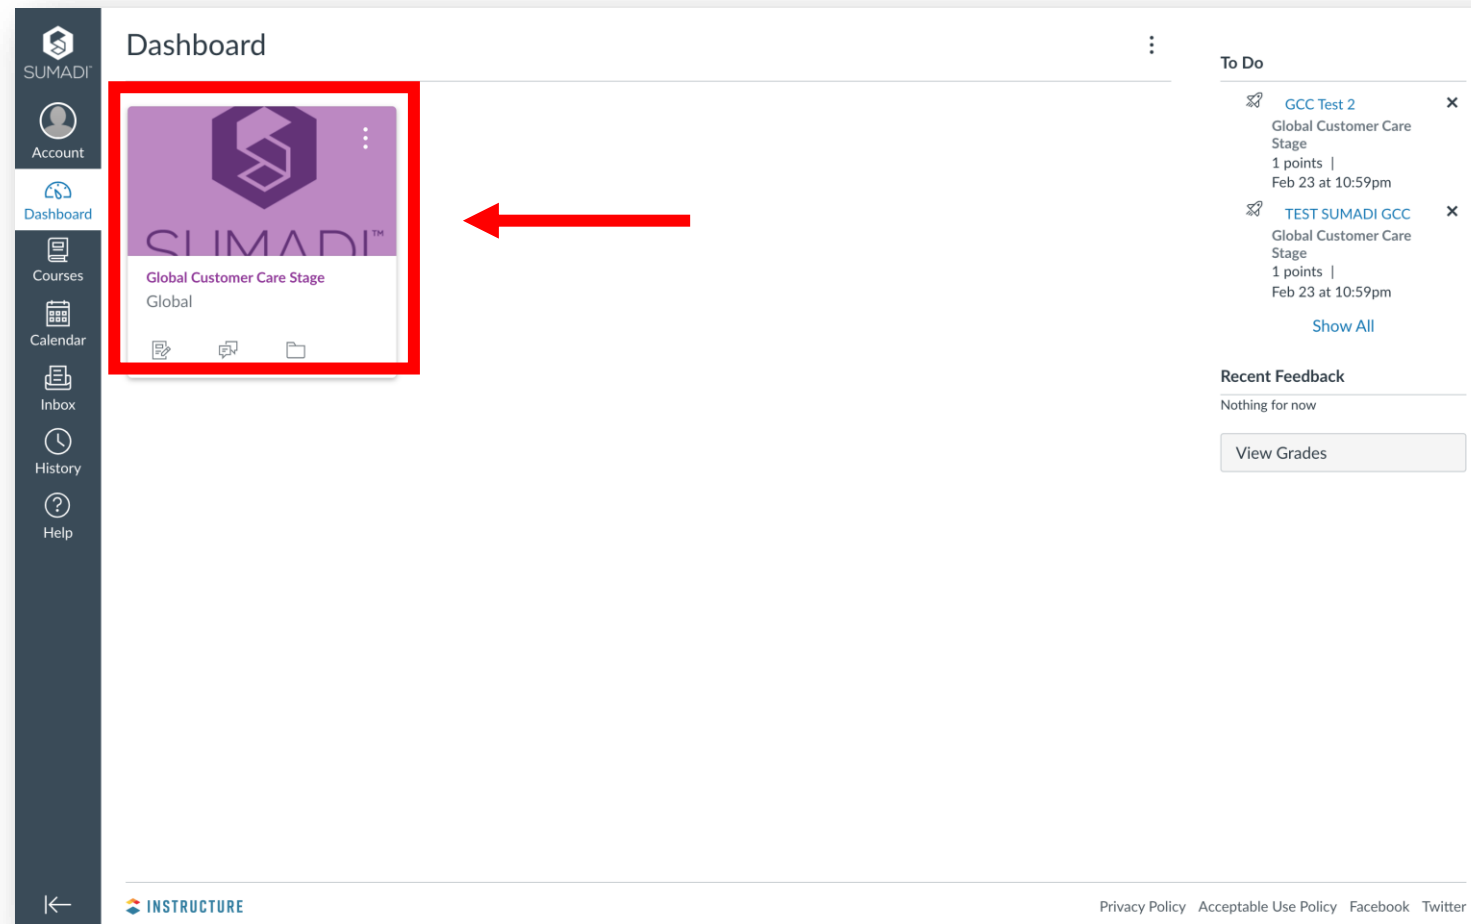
SUMADI

Account

Dashboard

Courses

Calendar

Inbox

History

Help

Dashboard

SUMADI™

Global Customer Care Stage

Global

To Do

GCC Test 2
Global Customer Care Stage
1 points |
Feb 23 at 10:59pm

TEST SUMADI GCC
Global Customer Care Stage
1 points |
Feb 23 at 10:59pm

Show All

Recent Feedback

Nothing for now

View Grades

INSTRUCTURE

Privacy Policy Acceptable Use Policy Facebook Twitter